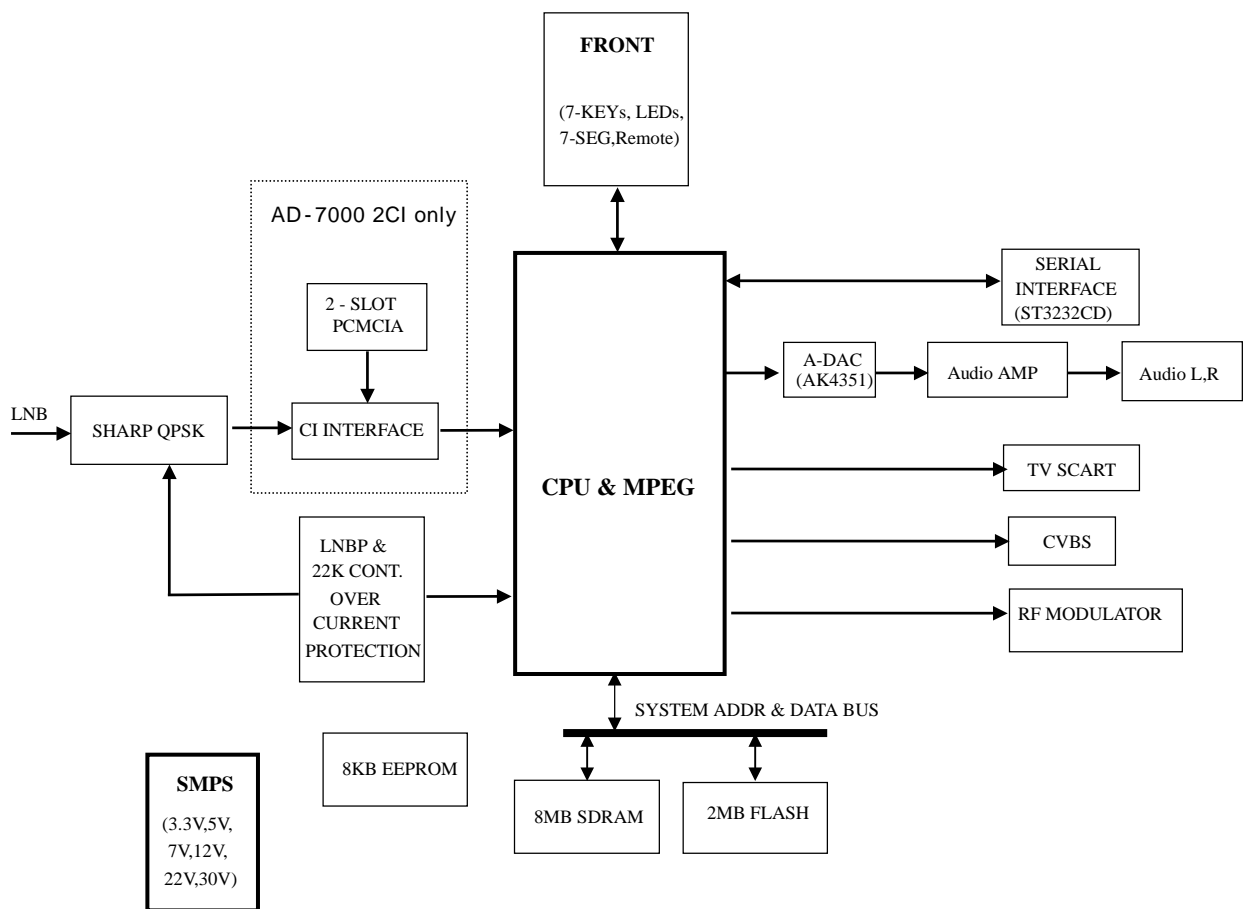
FRONT

(7-KEYs, LEDs, 7-SEG,Remote)

AD-7000 2CI only

2 - SLOT PCMCIA

SERIAL INTERFACE (ST3232CD)

A-DAC (AK4351)

Audio AMP

Audio L,R

LNB

SHARP QPSK

CI INTERFACE

CPU & MPEG

TV SCART

CVBS

LNBP & 22K CONT. OVER CURRENT PROTECTION

RF MODULATOR

SYSTEM ADDR & DATA BUS

8KB EEPROM

SMPS

(3.3V,5V, 7V,12V, 22V,30V)

8MB SDRAM

2MB FLASH